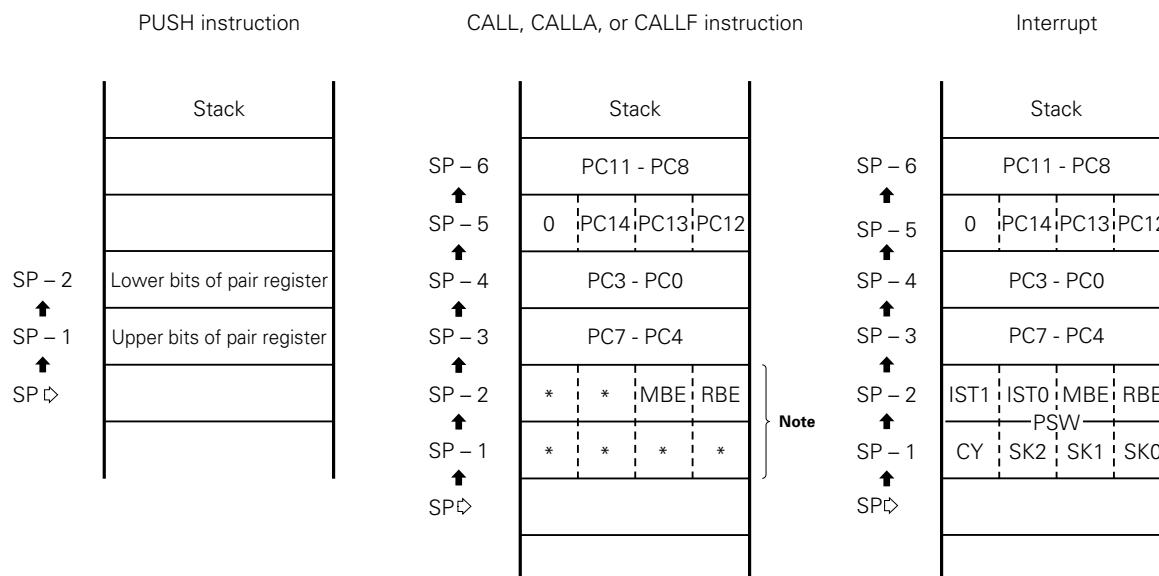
PUSH instruction

| Stack |
|---|
| |
| |
| Lower bits of pair register |
| Upper bits of pair register |
| |
| |

SP – 2
SP – 1
SP ⇨

CALL, CALLA, or CALLF instruction

| | Stack | | | |
|---|---|---|---|---|
| SP – 6 | PC11 - PC8 | | | |
| SP – 5 | 0 | PC14 | PC13 | PC12 |
| SP – 4 | PC3 - PC0 | | | |
| SP – 3 | PC7 - PC4 | | | |
| SP – 2 | * | * | MBE | RBE |
| SP – 1 | * | * | * | * |
| SP⇨ | | | | |

Note

Interrupt

| | Stack | | | |
|---|---|---|---|---|
| SP – 6 | PC11 - PC8 | | | |
| SP – 5 | 0 | PC14 | PC13 | PC12 |
| SP – 4 | PC3 - PC0 | | | |
| SP – 3 | PC7 - PC4 | | | |
| SP – 2 | IST1 | IST0 | MBE | RBE |
| SP – 1 | CY | SK2 | SK1 | SK0 |
| SP⇨ | | | | |

PSW